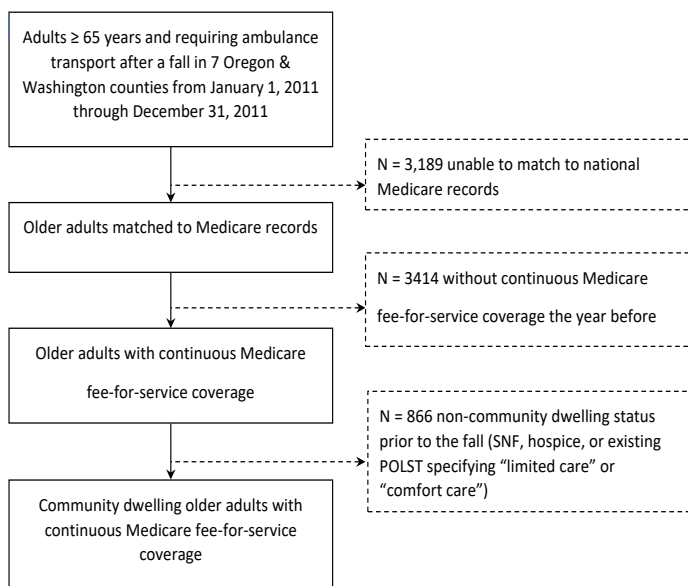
Adults ≥ 65 years and requiring ambulance transport after a fall in 7 Oregon & Washington counties from January 1, 2011 through December 31, 2011

N = 3,189 unable to match to national Medicare records

Older adults matched to Medicare records

N = 3414 without continuous Medicare fee-for-service coverage the year before

Older adults with continuous Medicare fee-for-service coverage

N = 866 non-community dwelling status prior to the fall (SNF, hospice, or existing POLST specifying “limited care” or “comfort care”)

Community dwelling older adults with continuous Medicare fee-for-service coverage